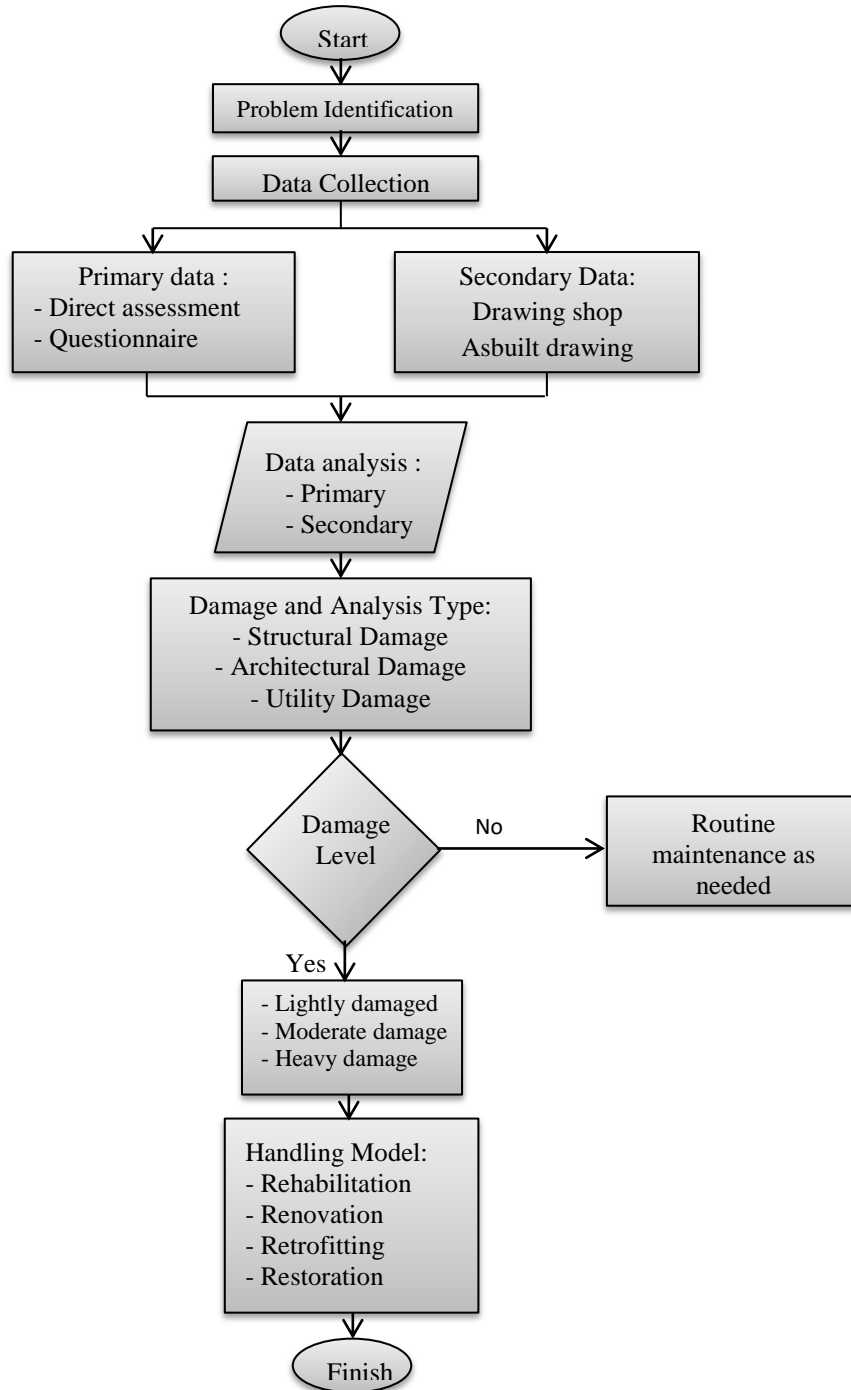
Start

Problem Identification

Data Collection

Primary data :
- Direct assessment
- Questionnaire

Secondary Data:
Drawing shop
Asbuilt drawing

Data analysis :
- Primary
- Secondary

Damage and Analysis Type:
- Structural Damage
- Architectural Damage
- Utility Damage

Damage Level

No

Routine maintenance as needed

Yes

- Lightly damaged
- Moderate damage
- Heavy damage

Handling Model:
- Rehabilitation
- Renovation
- Retrofitting
- Restoration

Finish